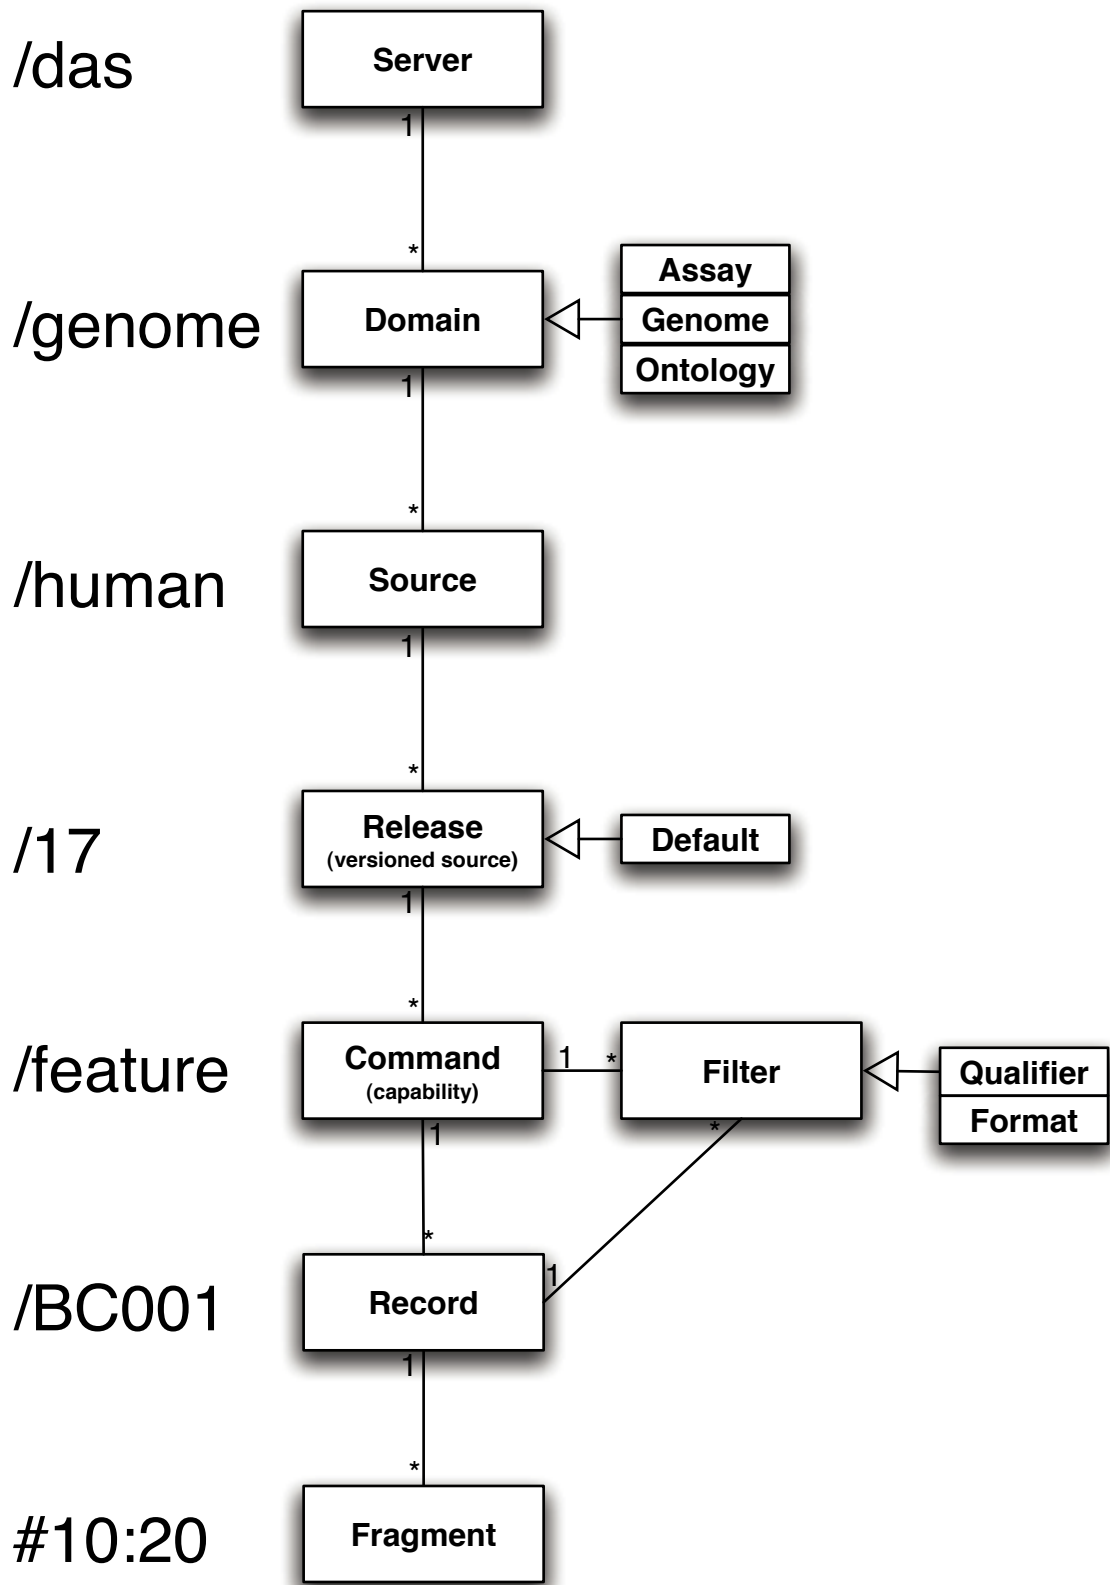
/das
Server
1
*
/genome
Domain
Assay
Genome
Ontology
1
*
/human
Source
1
*
/17
Release
(versioned source)
Default
1
*
/feature
Command
(capability)
1
*
Filter
Qualifier
Format
1
*
*
/BC001
Record
1
1
*
#10:20
Fragment